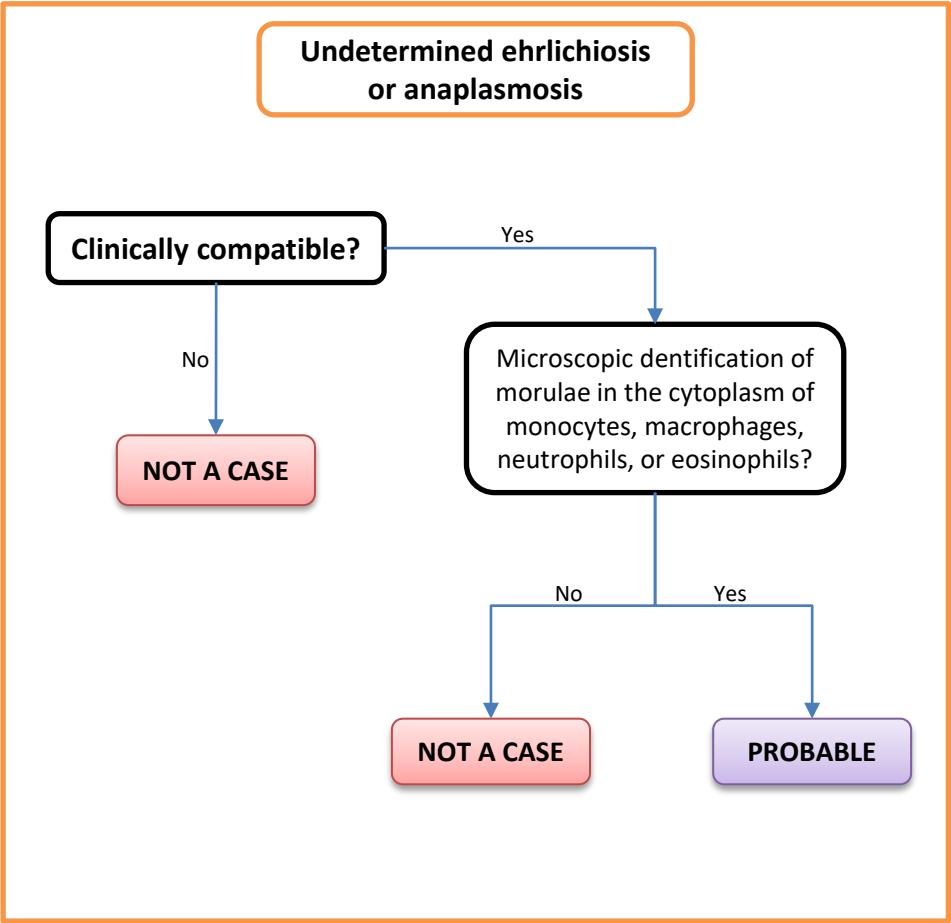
Undetermined ehrlichiosis or anaplasmosis

Clinically compatible?

Yes

No

NOT A CASE

Microscopic dentification of morulae in the cytoplasm of monocytes, macrophages, neutrophils, or eosinophils?

No

Yes

NOT A CASE

PROBABLE